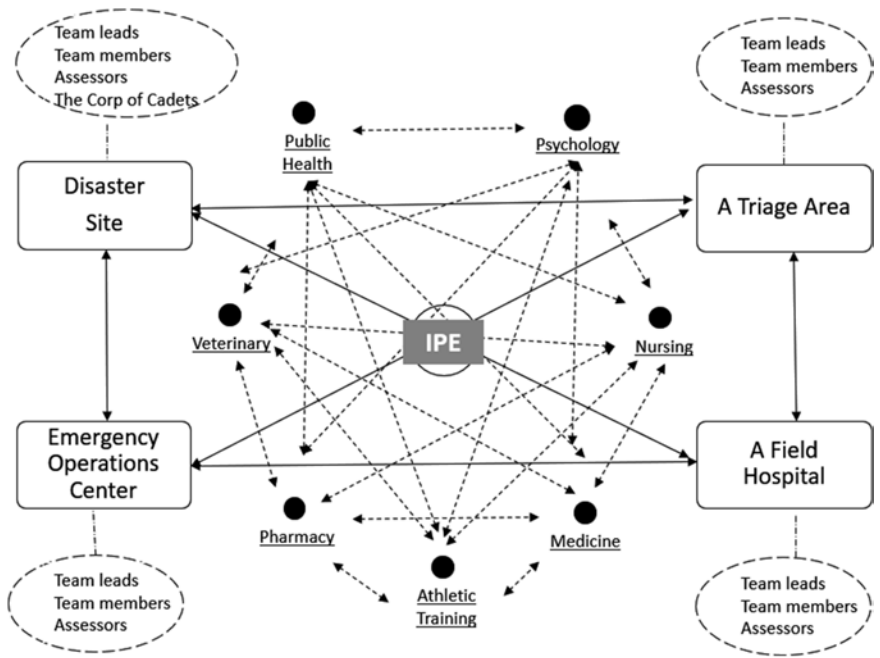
Team leads
Team members
Assessors
The Corp of Cadets

Team leads
Team members
Assessors

Public Health

Psychology

Disaster Site

A Triage Area

Veterinary

IPE

Nursing

Emergency Operations Center

A Field Hospital

Pharmacy

Medicine

Athletic Training

Team leads
Team members
Assessors

Team leads
Team members
Assessors